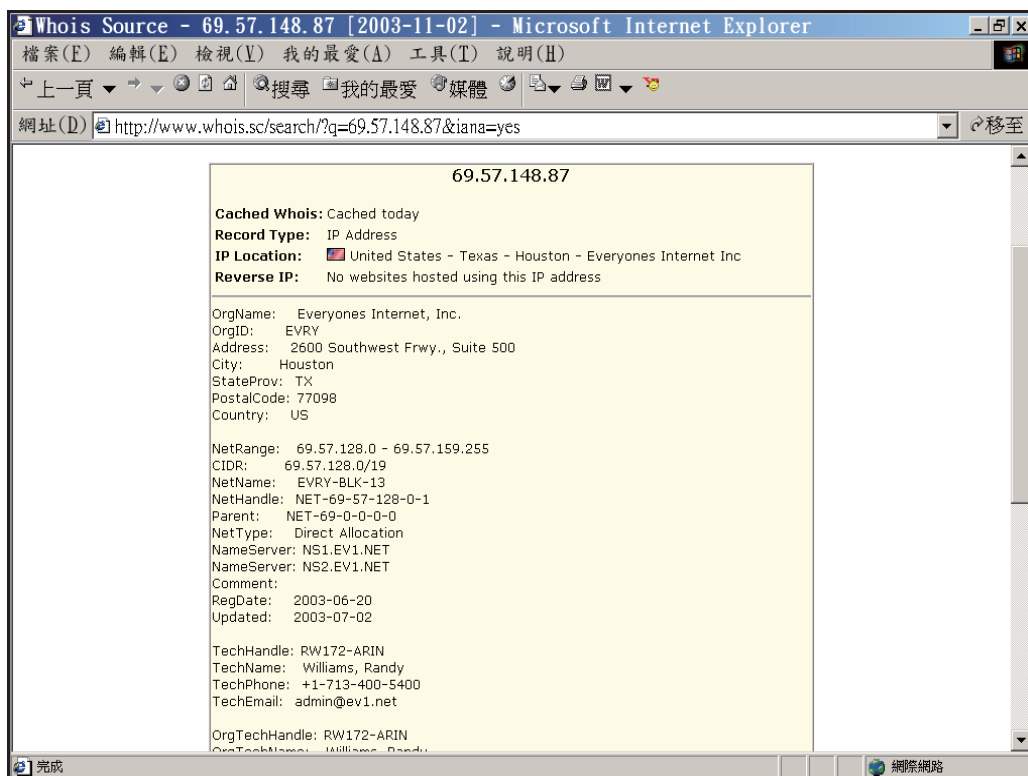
Whois Source - 69.57.148.87 [2003-11-02] - Microsoft Internet Explorer

檔案(F) 編輯(E) 檢視(V) 我的最愛(A) 工具(T) 說明(H)

上一頁 搜尋 我的最愛 媒體

網址(D) http://www.whois.sc/search/?q=69.57.148.87&iana=yes 移至

69.57.148.87

Cached Whois: Cached today
Record Type: IP Address
IP Location: United States - Texas - Houston - Everyones Internet Inc
Reverse IP: No websites hosted using this IP address

OrgName: Everyones Internet, Inc.
OrgID: EVRY
Address: 2600 Southwest Frwy., Suite 500
City: Houston
StateProv: TX
PostalCode: 77098
Country: US

NetRange: 69.57.128.0 - 69.57.159.255
CIDR: 69.57.128.0/19
NetName: EVRY-BLK-13
NetHandle: NET-69-57-128-0-1
Parent: NET-69-0-0-0-0
NetType: Direct Allocation
NameServer: NS1.EV1.NET
NameServer: NS2.EV1.NET
Comment:
RegDate: 2003-06-20
Updated: 2003-07-02

TechHandle: RW172-ARIN
TechName: Williams, Randy
TechPhone: +1-713-400-5400
TechEmail: admin@ev1.net

OrgTechHandle: RW172-ARIN
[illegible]

完成 網際網路